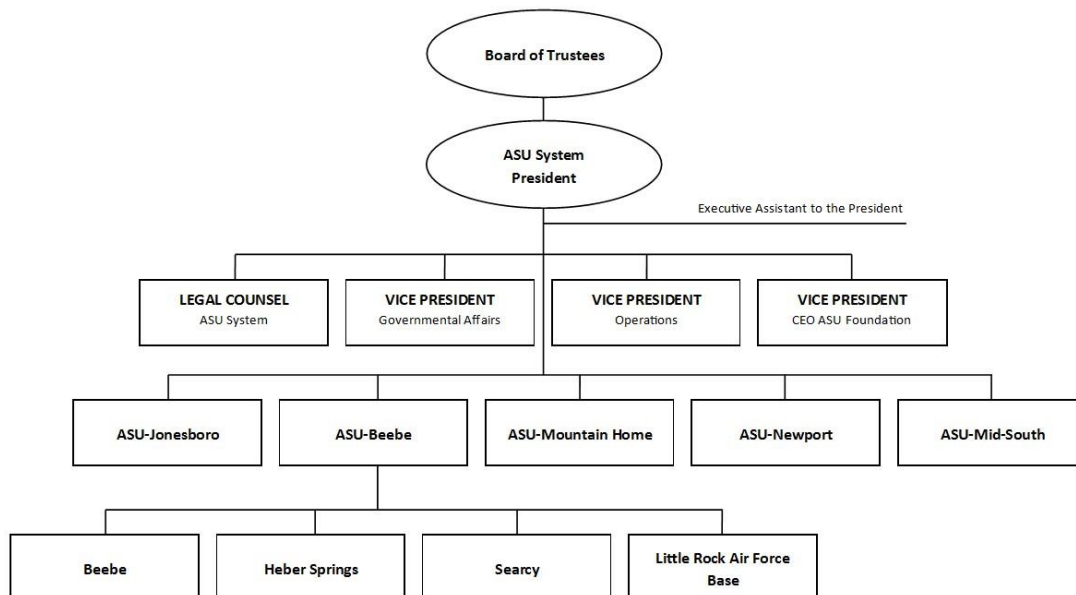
Board of Trustees

ASU System President

Executive Assistant to the President

LEGAL COUNSEL
ASU System

VICE PRESIDENT
Governmental Affairs

VICE PRESIDENT
Operations

VICE PRESIDENT
CEO ASU Foundation

ASU-Jonesboro

ASU-Beebe

ASU-Mountain Home

ASU-Newport

ASU-Mid-South

Beebe

Heber Springs

Searcy

Little Rock Air Force Base